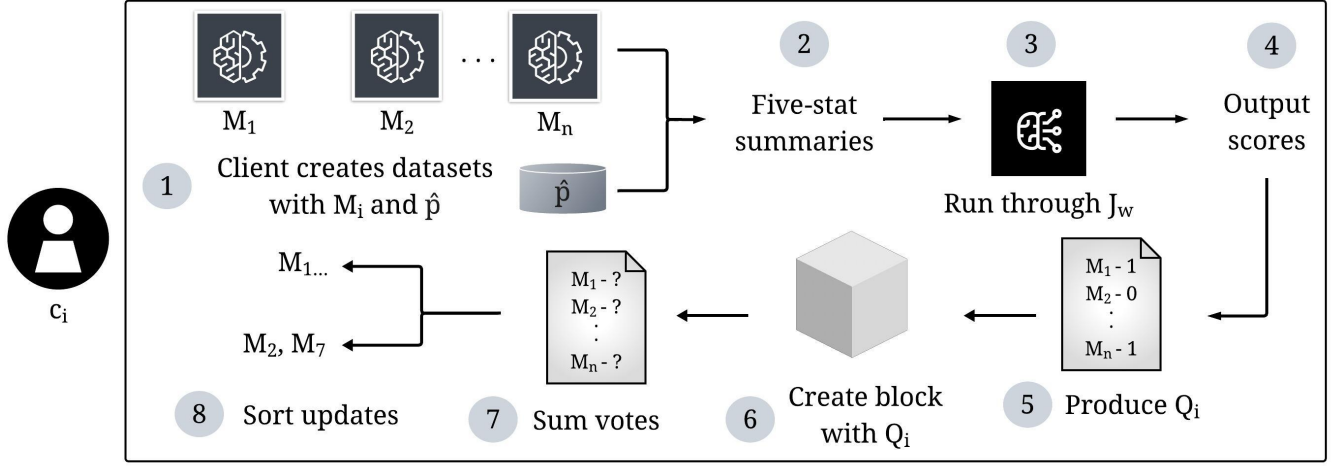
$M_1$ $M_2$ ... $M_n$

1 Client creates datasets with $M_i$ and $\hat{p}$

$\hat{p}$

2 Five-stat summaries

3 Run through $J_w$

4 Output scores

5 Produce $Q_i$

$M_1$ - 1
$M_2$ - 0
⋮
$M_n$ - 1

6 Create block with $Q_i$

7 Sum votes

$M_1$ - ?
$M_2$ - ?
⋮
$M_n$ - ?

8 Sort updates

$M_{1...}$

$M_2$, $M_7$

$c_i$